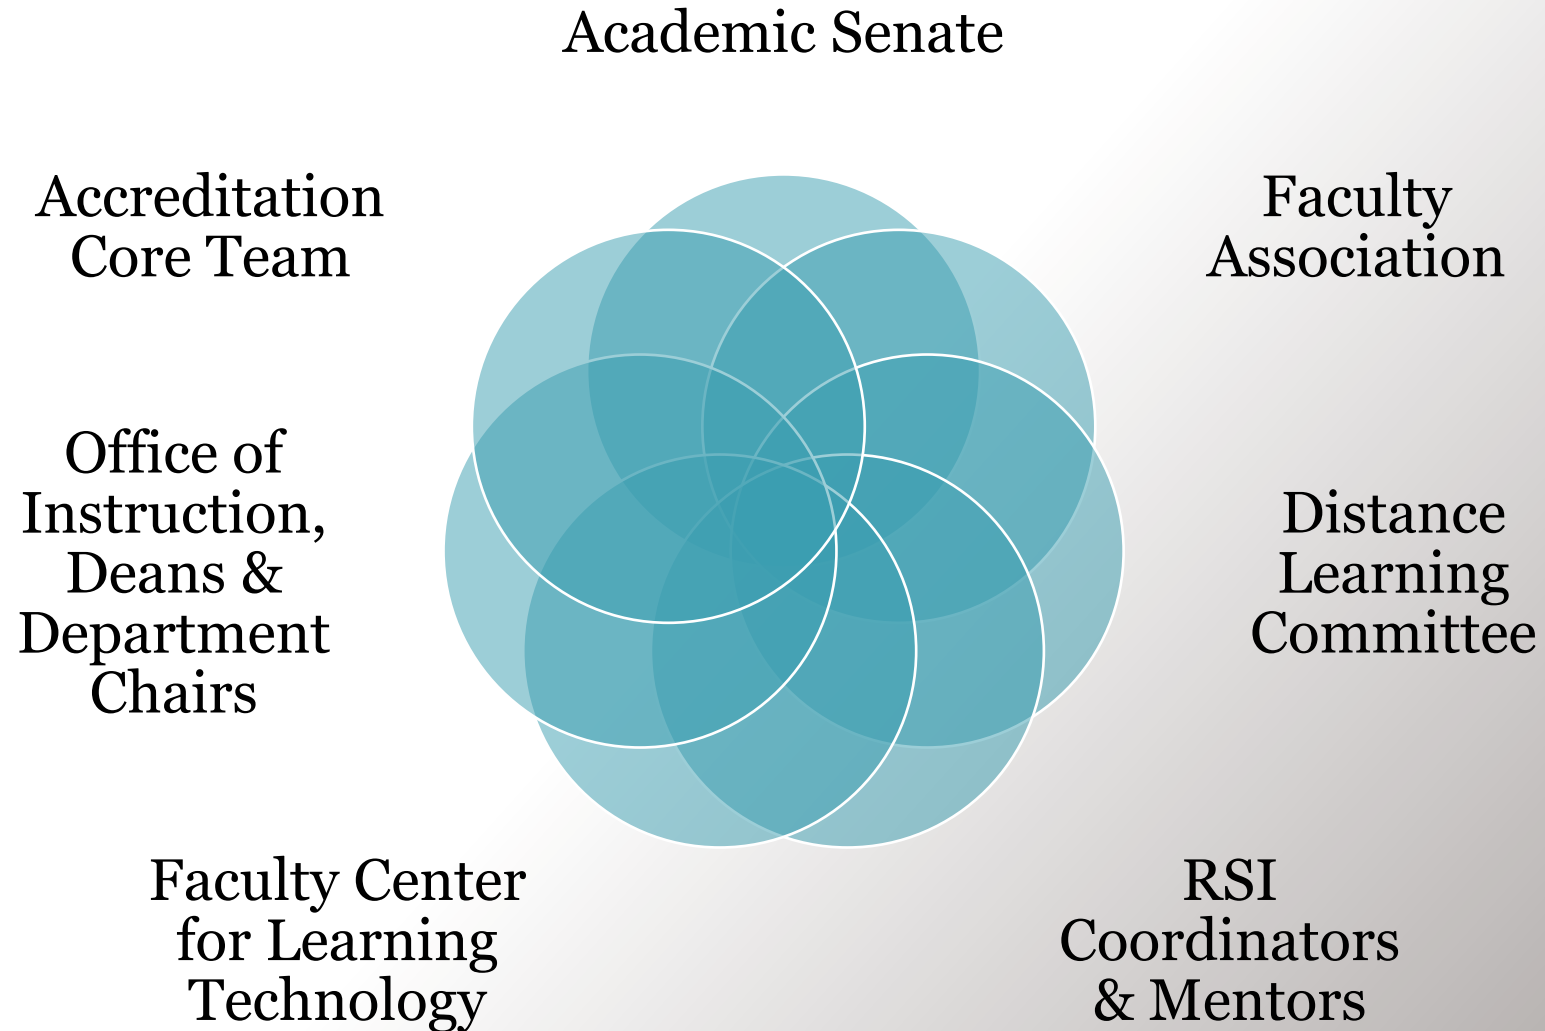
Academic Senate

Accreditation Core Team

Faculty Association

Office of Instruction, Deans & Department Chairs

Distance Learning Committee

Faculty Center for Learning Technology

RSI Coordinators & Mentors